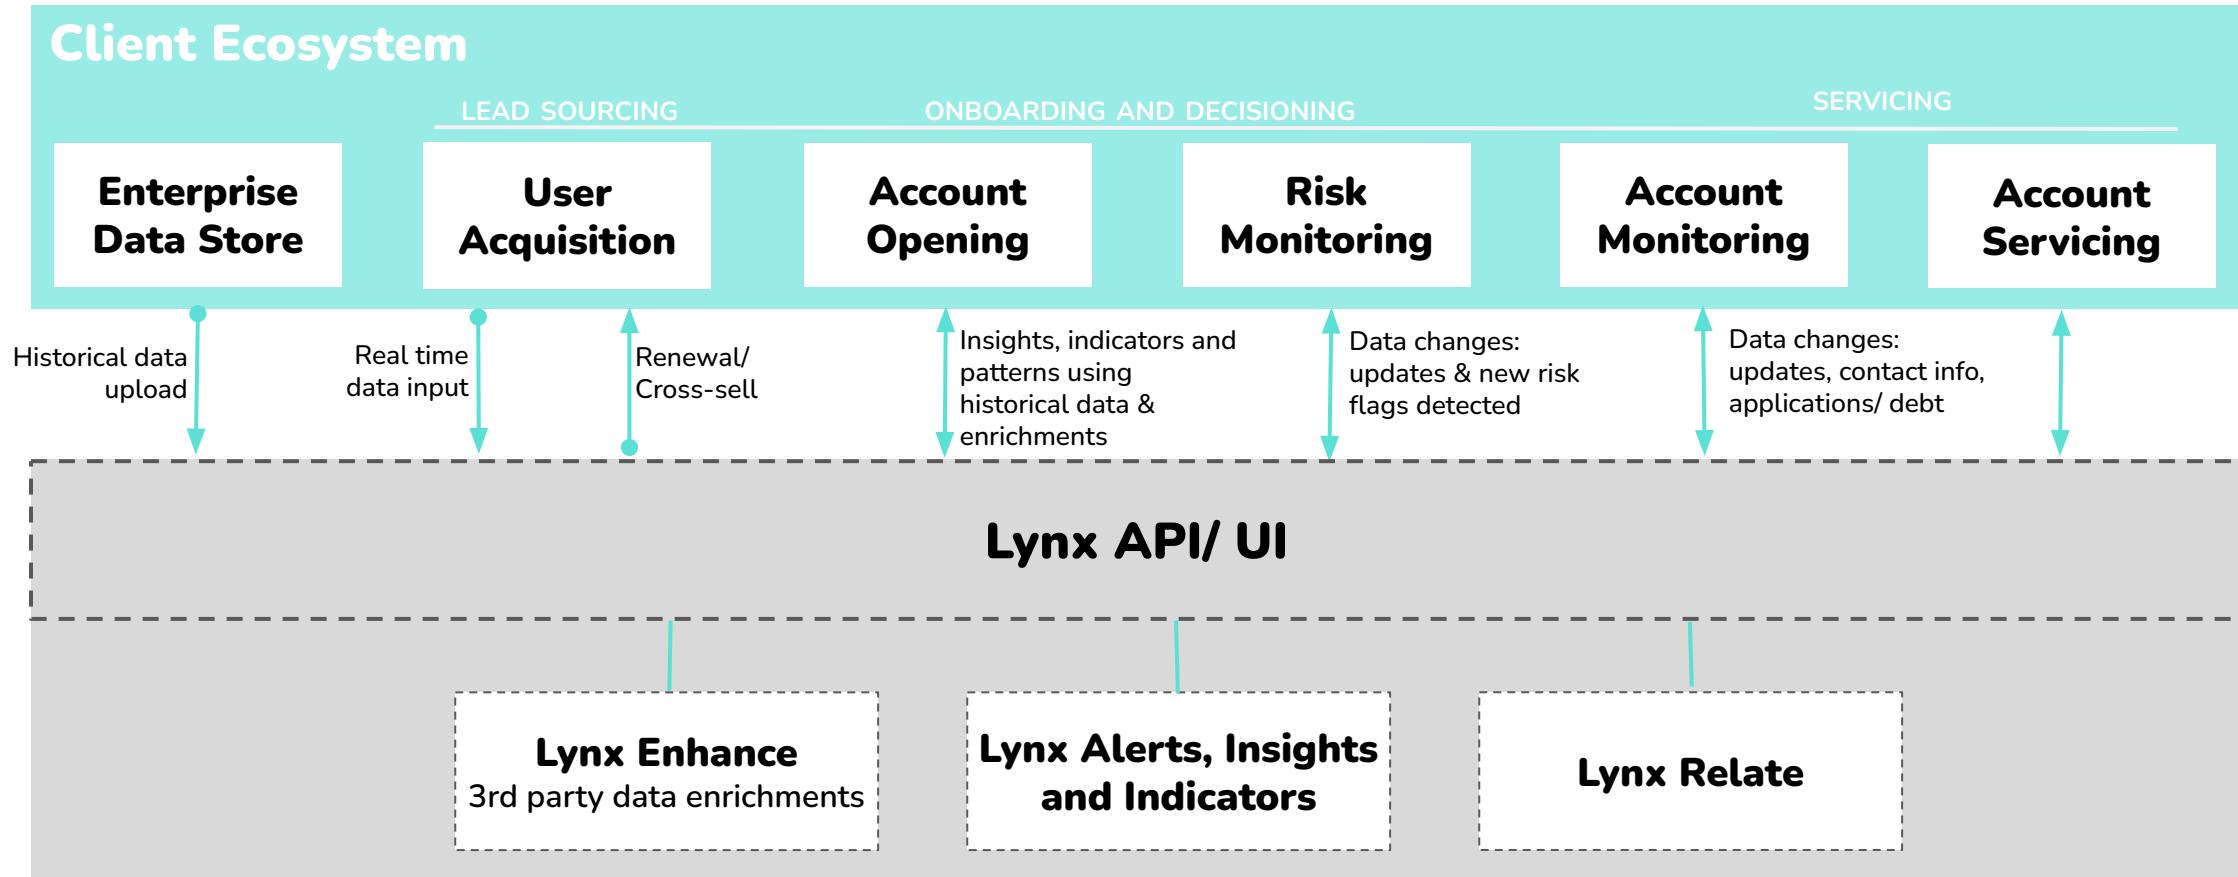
Client Ecosystem

LEAD SOURCING

ONBOARDING AND DECISIONING

SERVICING

Enterprise Data Store

User Acquisition

Account Opening

Risk Monitoring

Account Monitoring

Account Servicing

Historical data upload

Real time data input

Renewal/ Cross-sell

Insights, indicators and patterns using historical data & enrichments

Data changes: updates & new risk flags detected

Data changes: updates, contact info, applications/ debt

Lynx API/ UI

Lynx Enhance
3rd party data enrichments

Lynx Alerts, Insights and Indicators

Lynx Relate